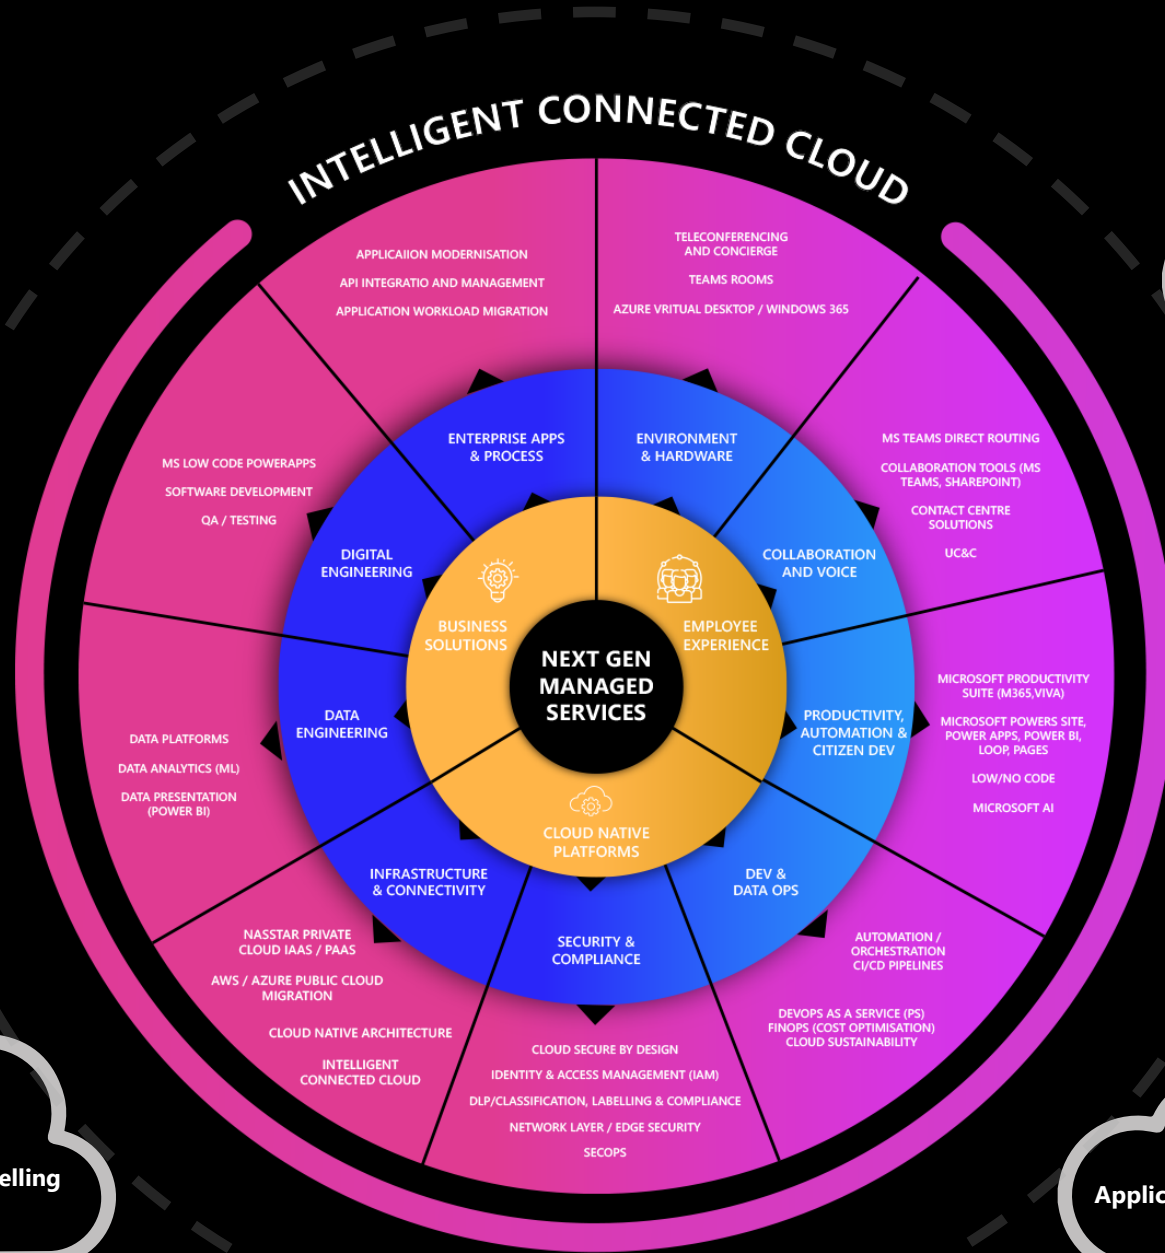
INTELLIGENT CONNECTED CLOUD

APPLICAIION MODERNISATION
API INTEGRATIO AND MANAGEMENT
APPLICATION WORKLOAD MIGRATION

TELECONFERENCING AND CONCIERGE
TEAMS ROOMS
AZURE VRITUAL DESKTOP / WINDOWS 365

MS TEAMS DIRECT ROUTING
COLLABORATION TOOLS (MS TEAMS, SHAREPOINT)
CONTACT CENTRE SOLUTIONS
UC&C

MICROSOFT PRODUCTIVITY SUITE (M365,VIVA)
MICROSOFT POWERS SITE, POWER APPS, POWER BI, LOOP, PAGES
LOW/NO CODE
MICROSOFT AI

AUTOMATION / ORCHESTRATION CI/CD PIPELINES
DEVOPS AS A SERVICE (PS)
FINOPS (COST OPTIMISATION)
CLOUD SUSTAINABILITY

CLOUD SECURE BY DESIGN
IDENTITY & ACCESS MANAGEMENT (IAM)
DLP/CLASSIFICATION, LABELLING & COMPLIANCE
NETWORK LAYER / EDGE SECURITY
SECOPS

NASSTAR PRIVATE CLOUD IAAS / PAAS
AWS / AZURE PUBLIC CLOUD MIGRATION
CLOUD NATIVE ARCHITECTURE
INTELLIGENT CONNECTED CLOUD

DATA PLATFORMS
DATA ANALYTICS (ML)
DATA PRESENTATION (POWER BI)

MS LOW CODE POWERAPPS
SOFTWARE DEVELOPMENT
QA / TESTING

ENTERPRISE APPS & PROCESS
ENVIRONMENT & HARDWARE
COLLABORATION AND VOICE
PRODUCTIVITY, AUTOMATION & CITIZEN DEV
DEV & DATA OPS
SECURITY & COMPLIANCE
INFRASTRUCTURE & CONNECTIVITY
DATA ENGINEERING
DIGITAL ENGINEERING

BUSINESS SOLUTIONS
EMPLOYEE EXPERIENCE
CLOUD NATIVE PLATFORMS

NEXT GEN MANAGED SERVICES

elling
Applic